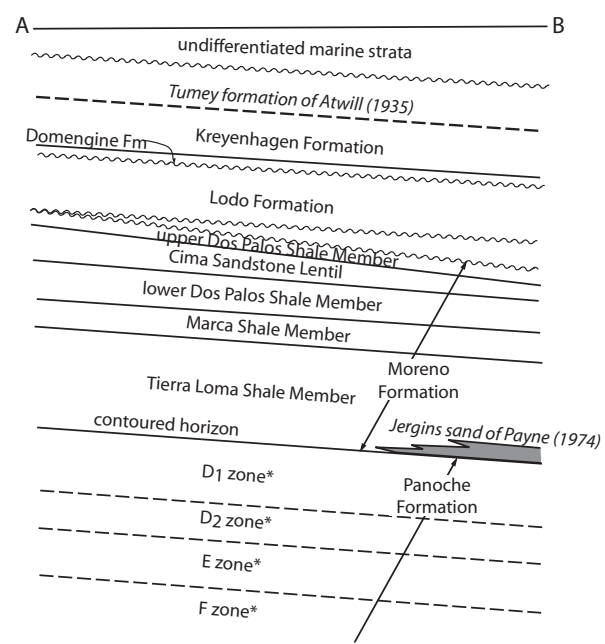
A

B

undifferentiated marine strata

Tumey formation of Atwill (1935)

Domengine Fm

Kreyenhagen Formation

Lodo Formation

upper Dos Palos Shale Member

Cima Sandstone Lentil

lower Dos Palos Shale Member

Marca Shale Member

Tierra Loma Shale Member

Moreno Formation

contoured horizon

Jergins sand of Payne (1974)

$D_1$ zone*

Panoche Formation

$D_2$ zone*

E zone*

F zone*